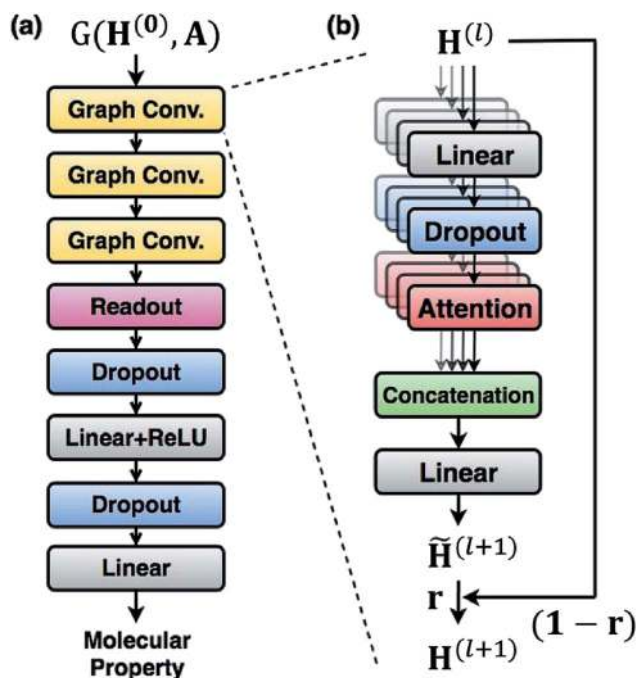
(a)
$G(\mathbf{H}^{(0)}, \mathbf{A})$

Graph Conv.

Graph Conv.

Graph Conv.

Readout

Dropout

Linear+ReLU

Dropout

Linear

Molecular Property

(b)
$\mathbf{H}^{(l)}$

Linear

Dropout

Attention

Concatenation

Linear

$\widetilde{\mathbf{H}}^{(l+1)}$

$\mathbf{r}$

$(\mathbf{1}-\mathbf{r})$

$\mathbf{H}^{(l+1)}$